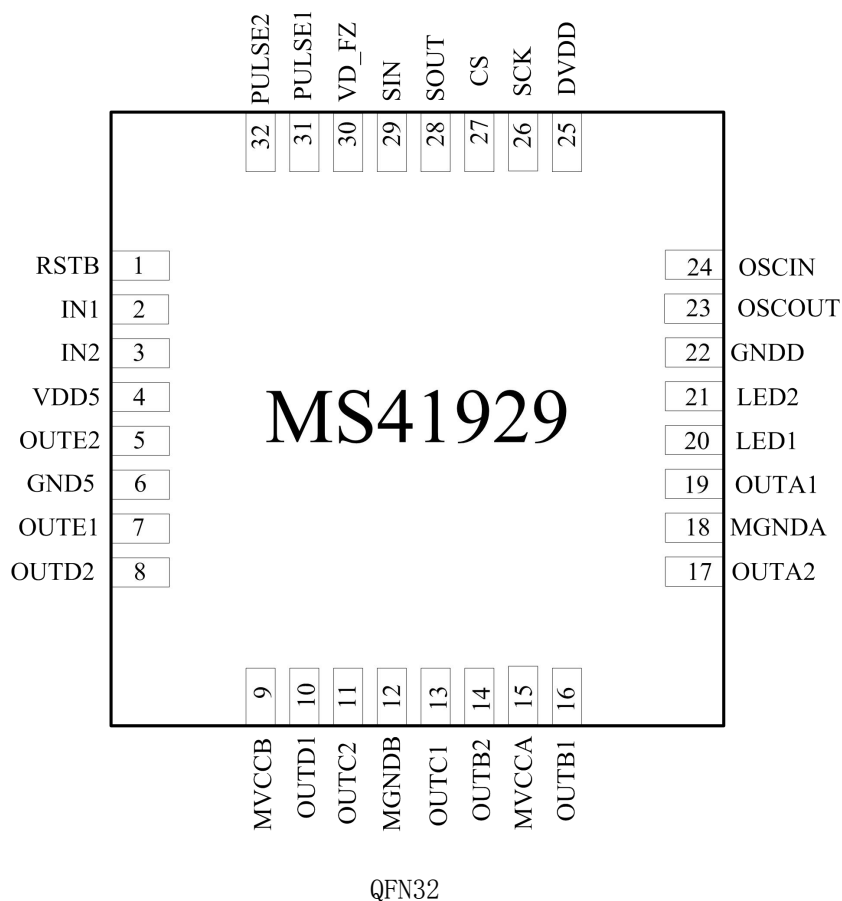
PULSE2 32
PULSE1 31
VD_FZ 30
SIN 29
SOUT 28
CS 27
SCK 26
DVDD 25

RSTB 1
IN1 2
IN2 3
VDD5 4
OUTE2 5
GND5 6
OUTE1 7
OUTD2 8

MS41929

24 OSCIN
23 OSCOUT
22 GNDD
21 LED2
20 LED1
19 OUTA1
18 MGNDA
17 OUTA2

9 MVCCB
10 OUTD1
11 OUTC2
12 MGNDB
13 OUTC1
14 OUTB2
15 MVCCA
16 OUTB1

QFN32